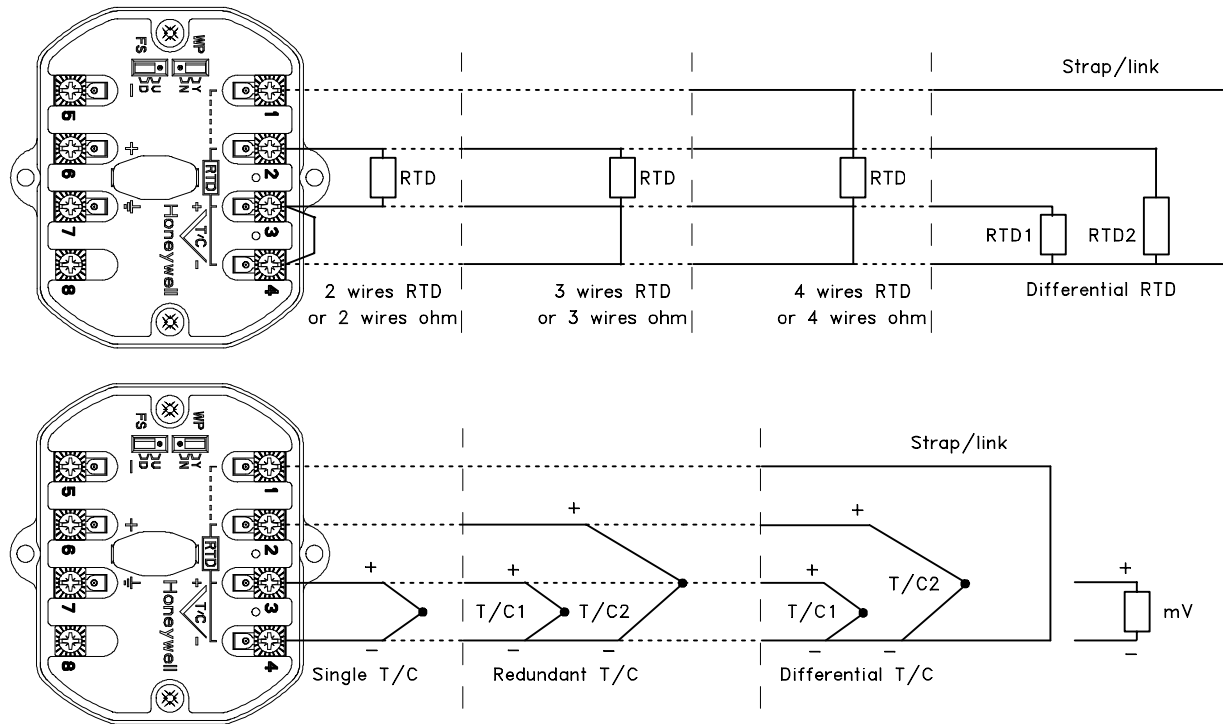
FS WP
U D Y N
5 6 7 8
1 2 3 4
+
RTD
+ T/C −
Honeywell
RTD
RTD
RTD
Strap/link
RTD1
RTD2
2 wires RTD or 2 wires ohm
3 wires RTD or 3 wires ohm
4 wires RTD or 4 wires ohm
Differential RTD

FS WP
U D Y N
5 6 7 8
1 2 3 4
+
RTD
+ T/C −
Honeywell
Strap/link
+
−
Single T/C
+
+
T/C1
T/C2
−
−
Redundant T/C
+
+
T/C1
T/C2
−
−
Differential T/C
+
mV
−